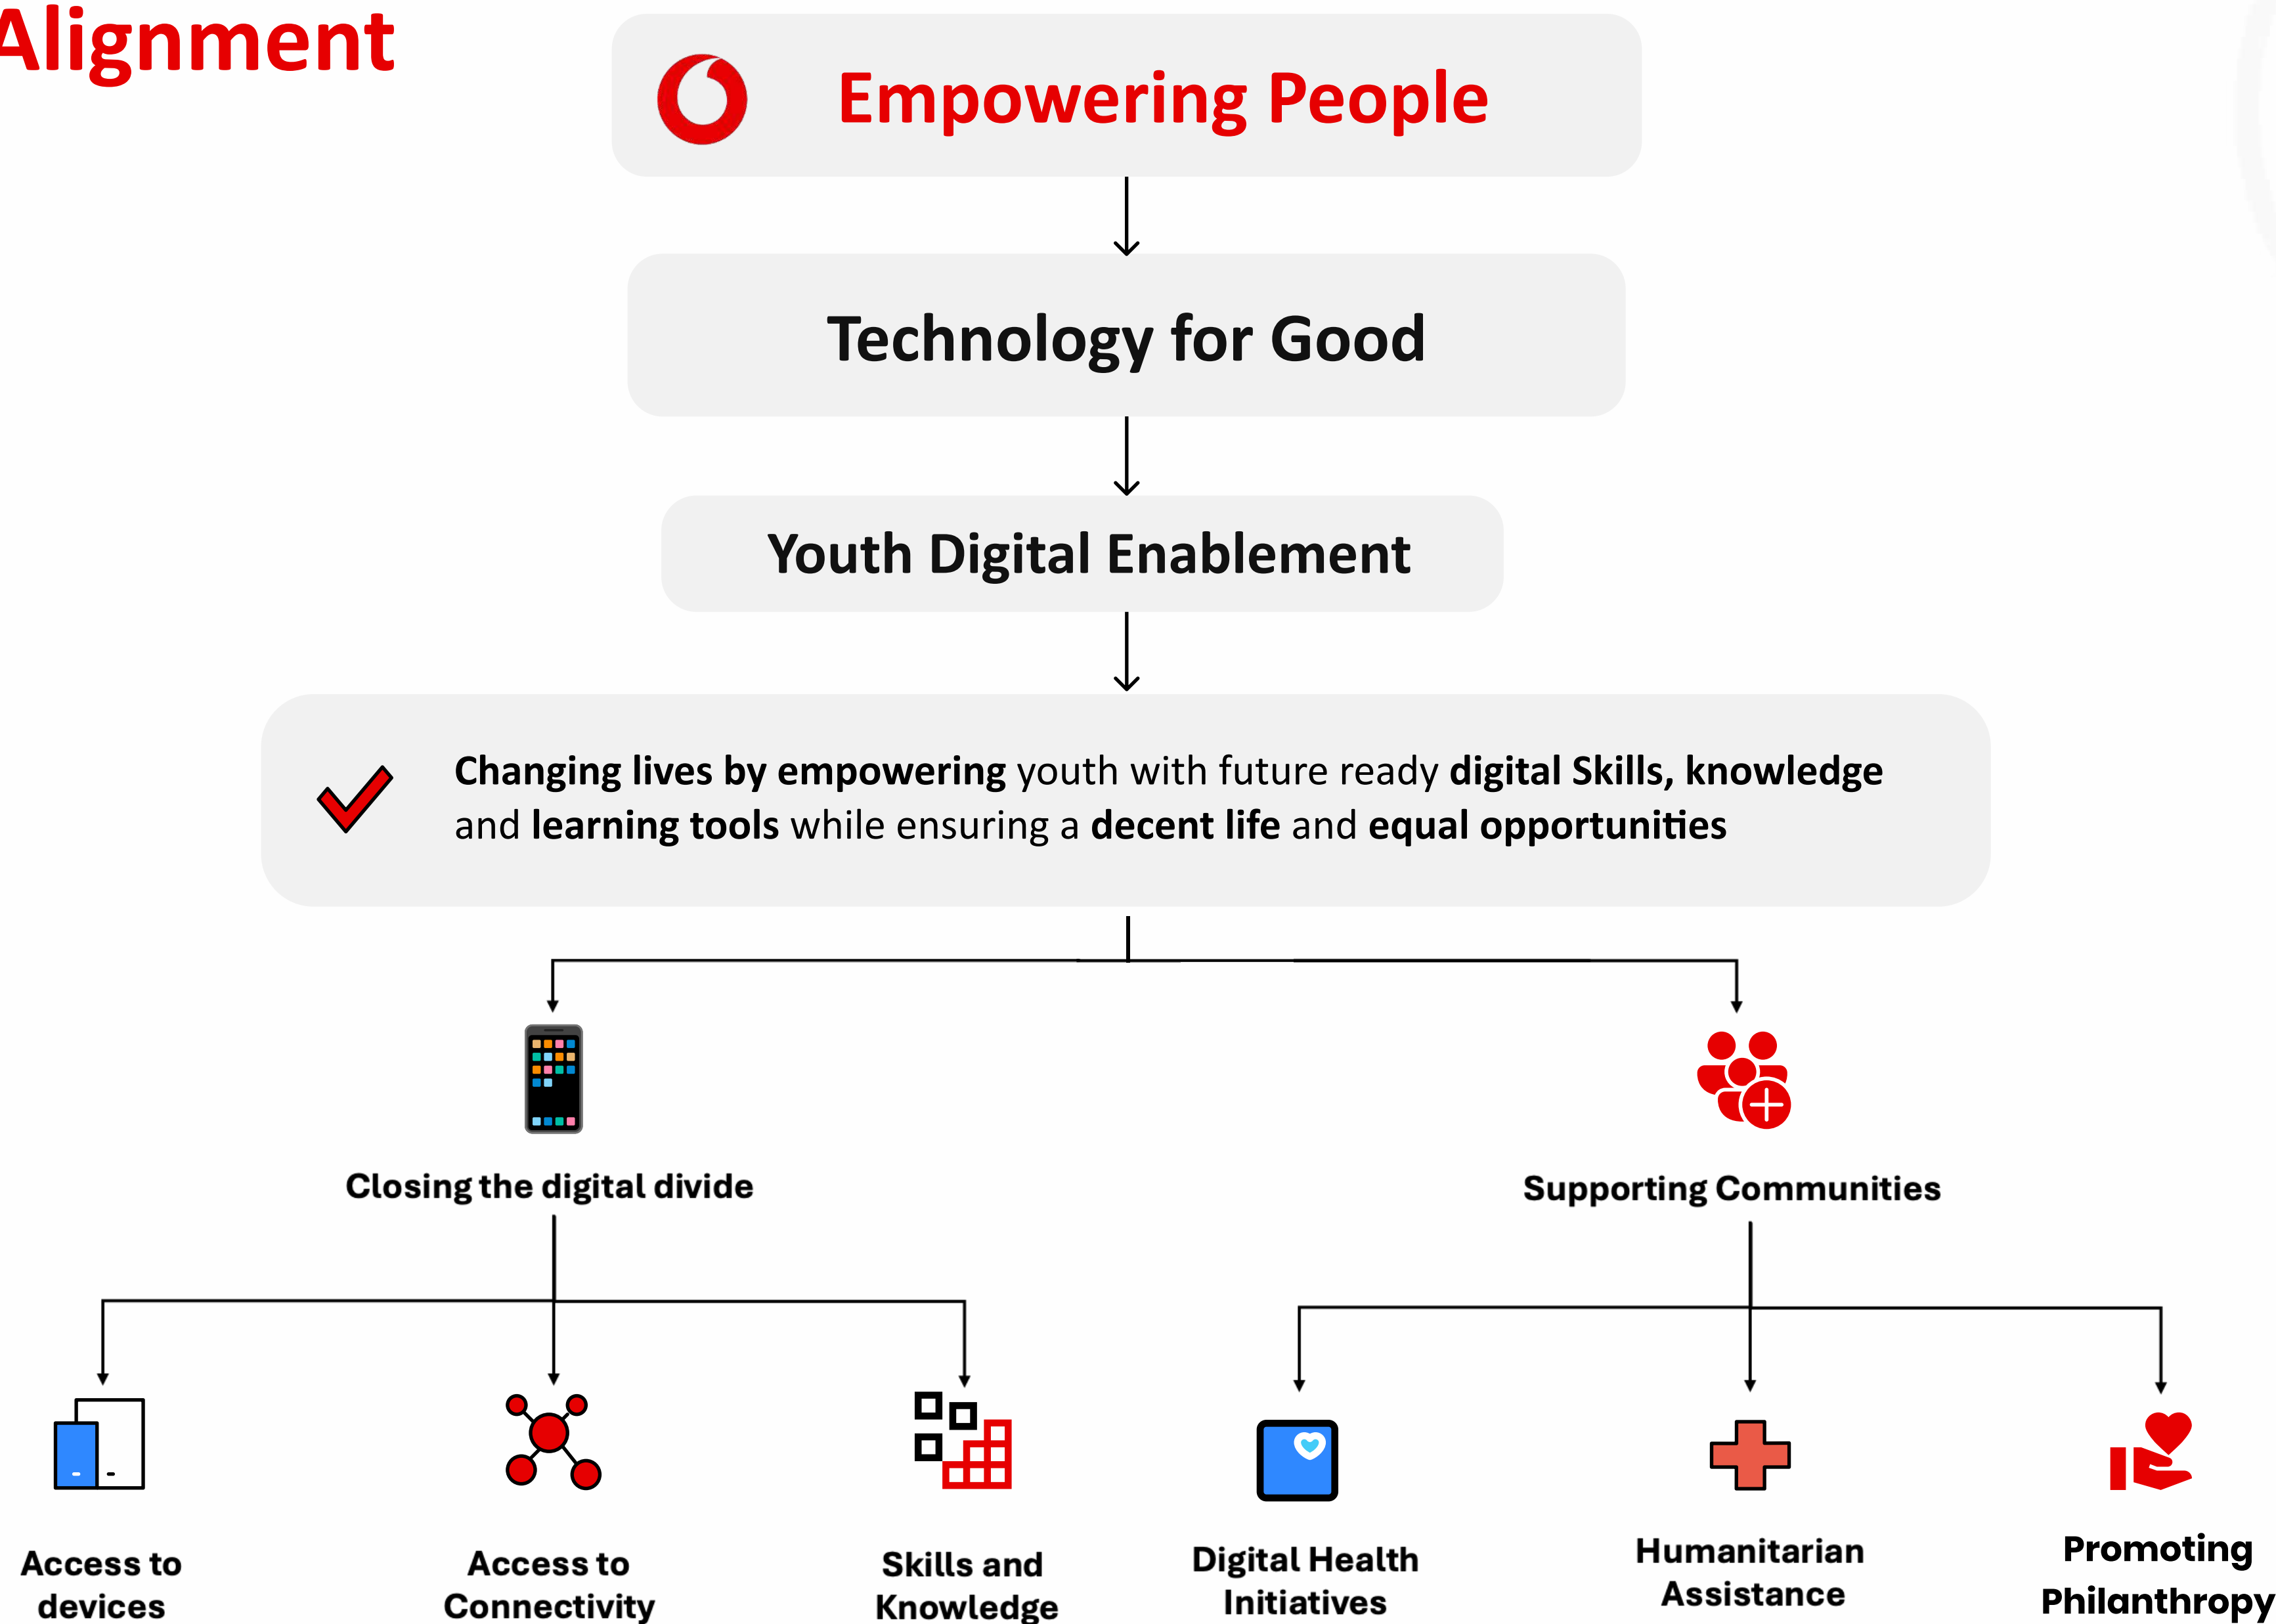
Alignment

Empowering People

Technology for Good

Youth Digital Enablement

**Changing lives by empowering** youth with future ready **digital Skills, knowledge** and **learning tools** while ensuring a **decent life** and **equal opportunities**

Closing the digital divide

Supporting Communities

Access to devices

Access to Connectivity

Skills and Knowledge

Digital Health Initiatives

Humanitarian Assistance

Promoting Philanthropy